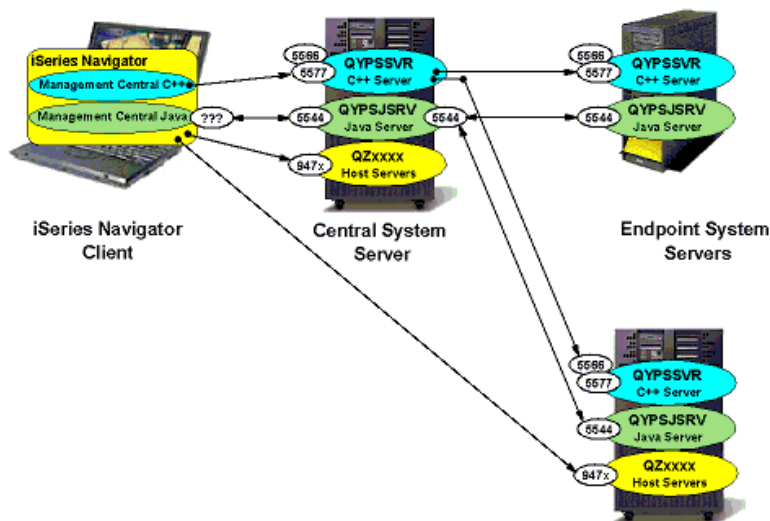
iSeries Navigator
Management Central C++
Management Central Java
???

5566
5577
QYPSSVR
C++ Server
5544
QYPSJSRV
Java Server
5544
947x
QZxxxx
Host Servers

5566
5577
QYPSSVR
C++ Server
5544
QYPSJSRV
Java Server

iSeries Navigator Client

Central System Server

Endpoint System Servers

5566
5577
QYPSSVR
C++ Server
5544
QYPSJSRV
Java Server
947x
QZxxxx
Host Servers